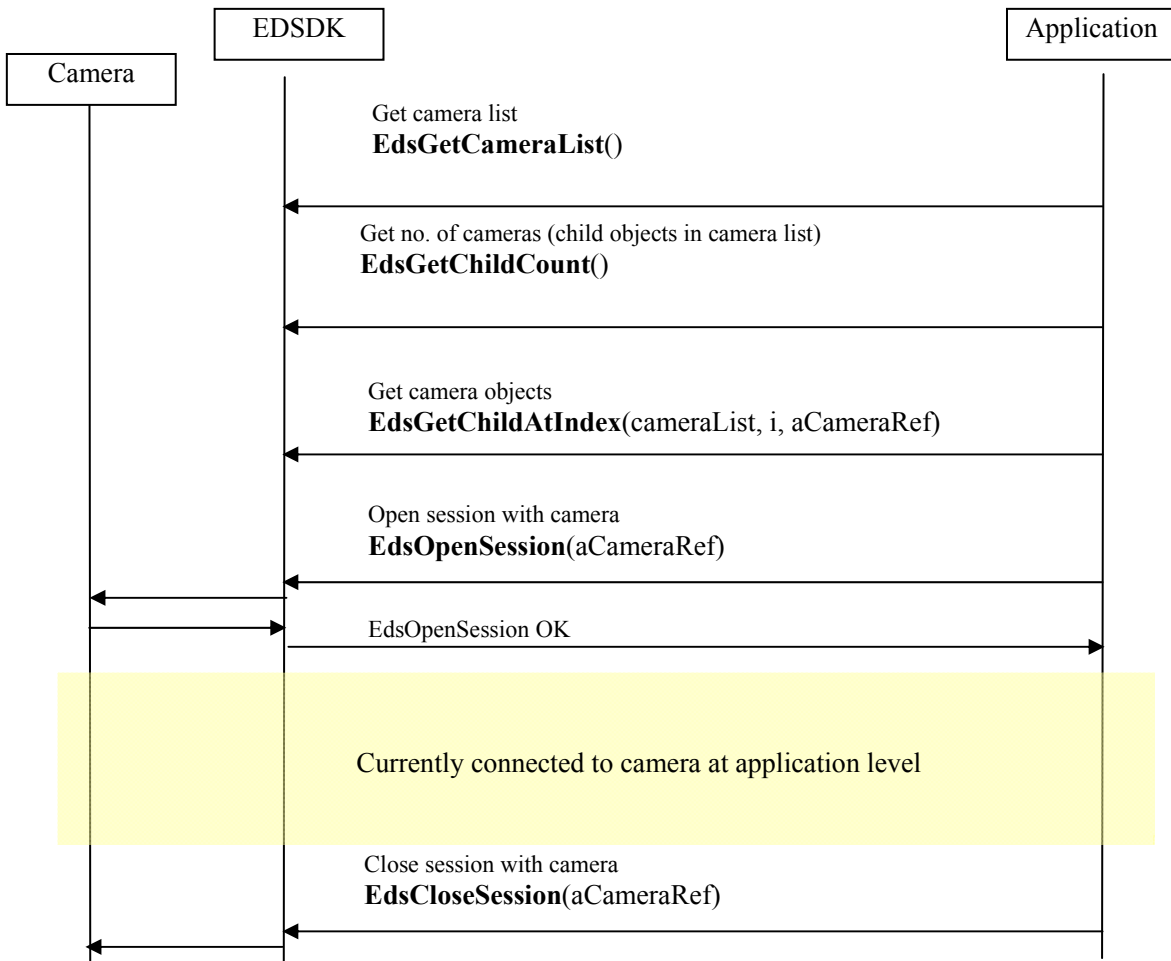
EDSDK

Application

Camera

Get camera list
**EdsGetCameraList**()

Get no. of cameras (child objects in camera list)
**EdsGetChildCount**()

Get camera objects
**EdsGetChildAtIndex**(cameraList, i, aCameraRef)

Open session with camera
**EdsOpenSession**(aCameraRef)

EdsOpenSession OK

Currently connected to camera at application level

Close session with camera
**EdsCloseSession**(aCameraRef)